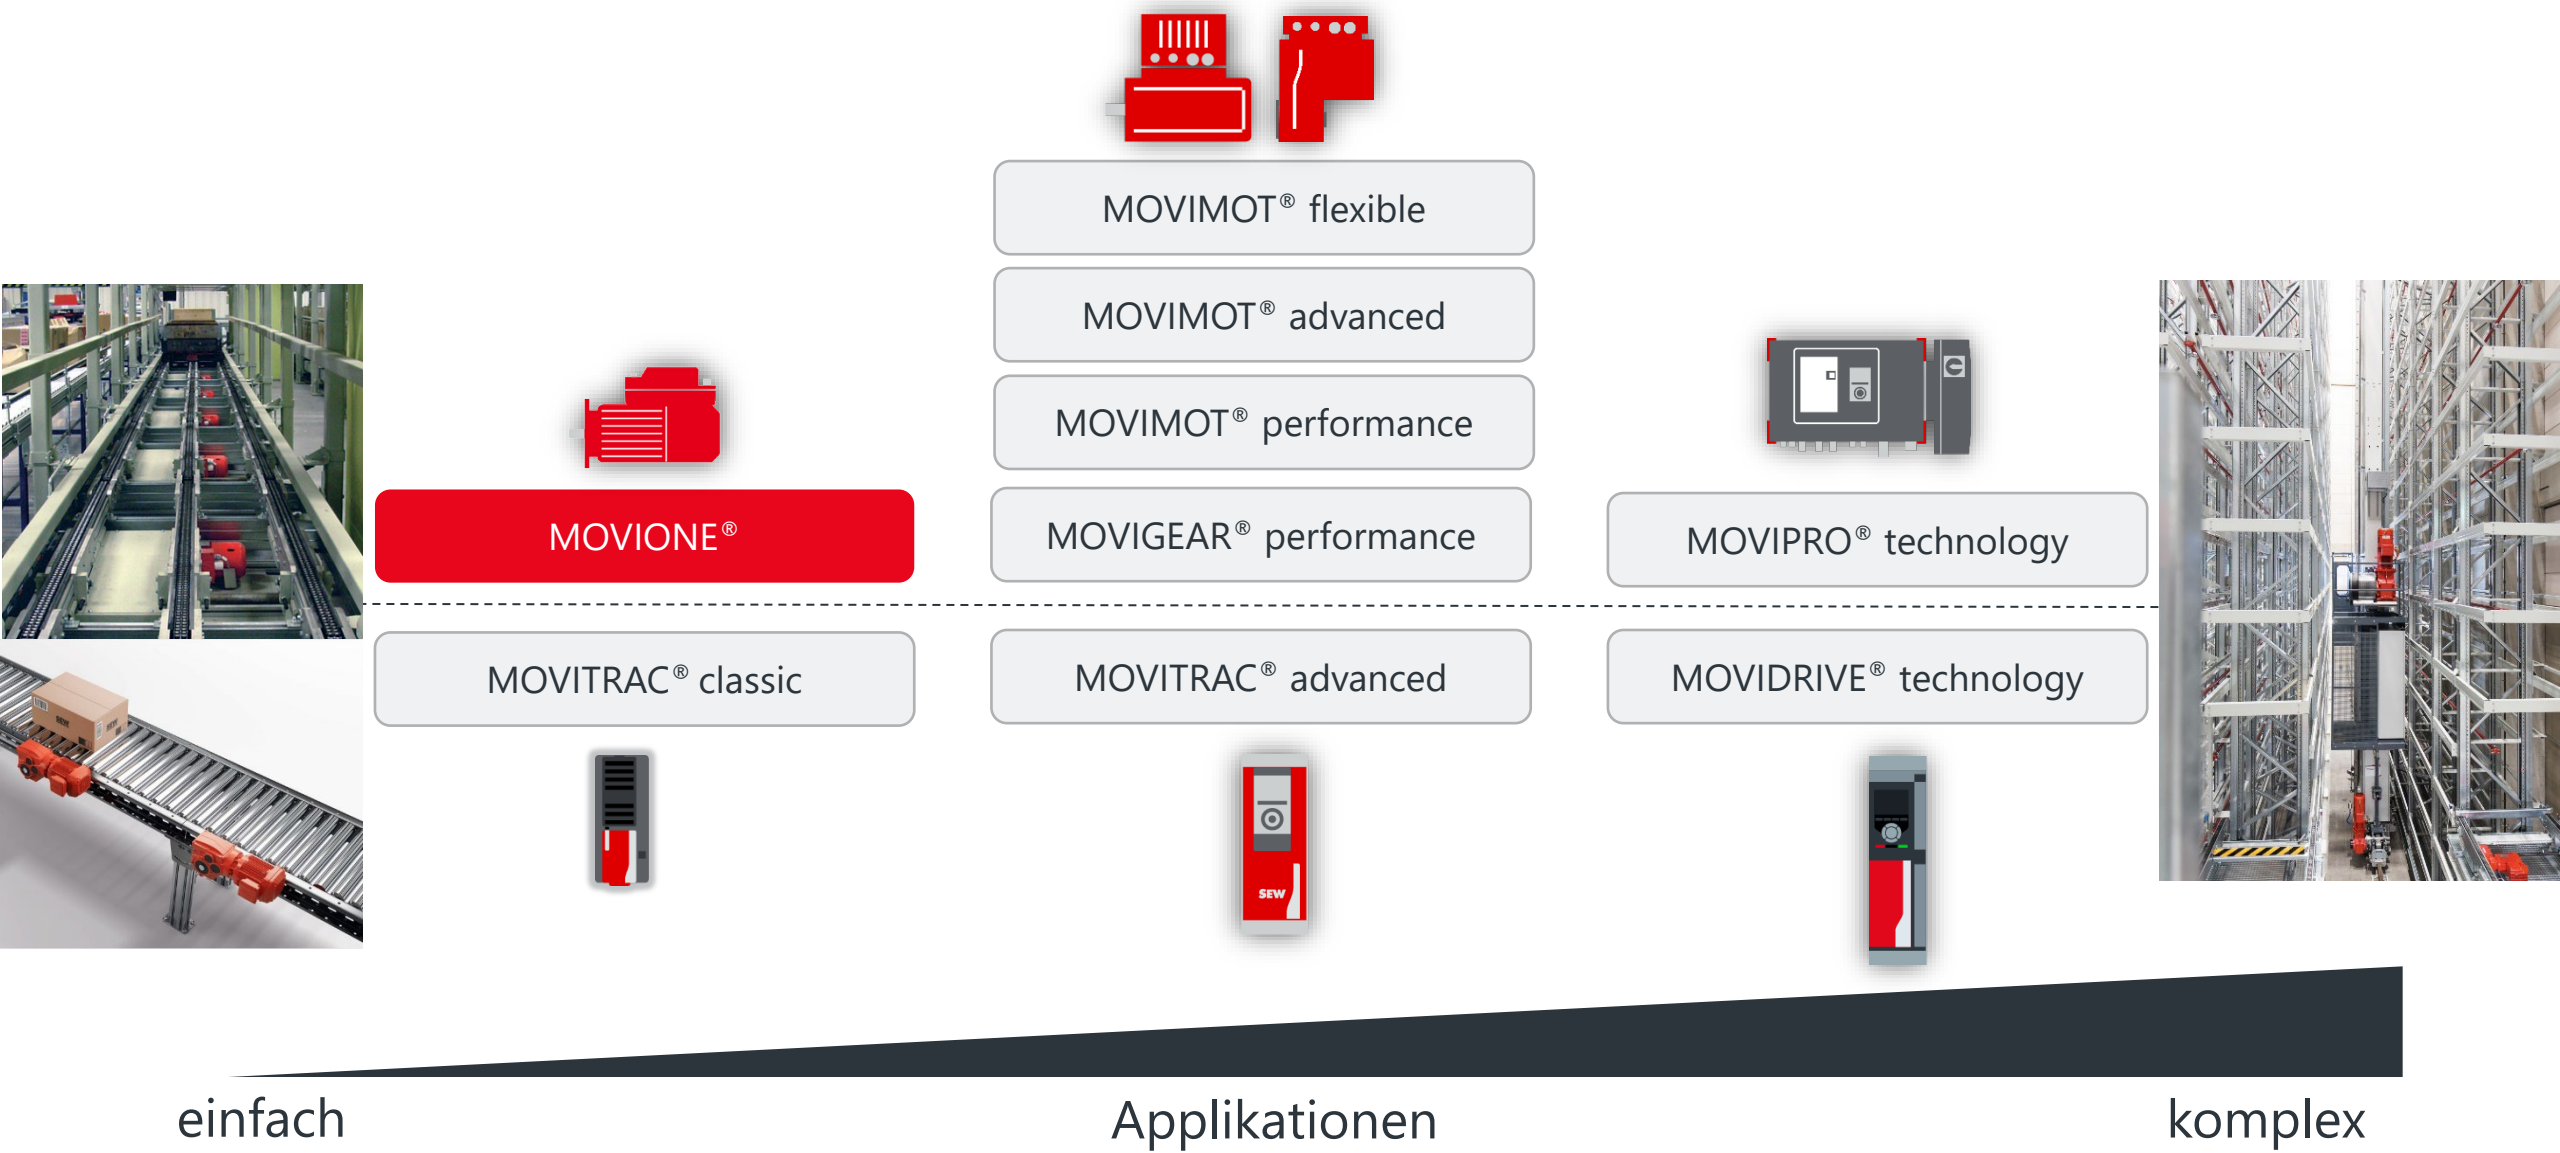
MOVIMOT® flexible

MOVIMOT® advanced

MOVIMOT® performance

MOVIONE®

MOVIGEAR® performance

MOVIPRO® technology

MOVITRAC® classic

MOVITRAC® advanced

MOVIDRIVE® technology

SEW

einfach

Applikationen

komplex